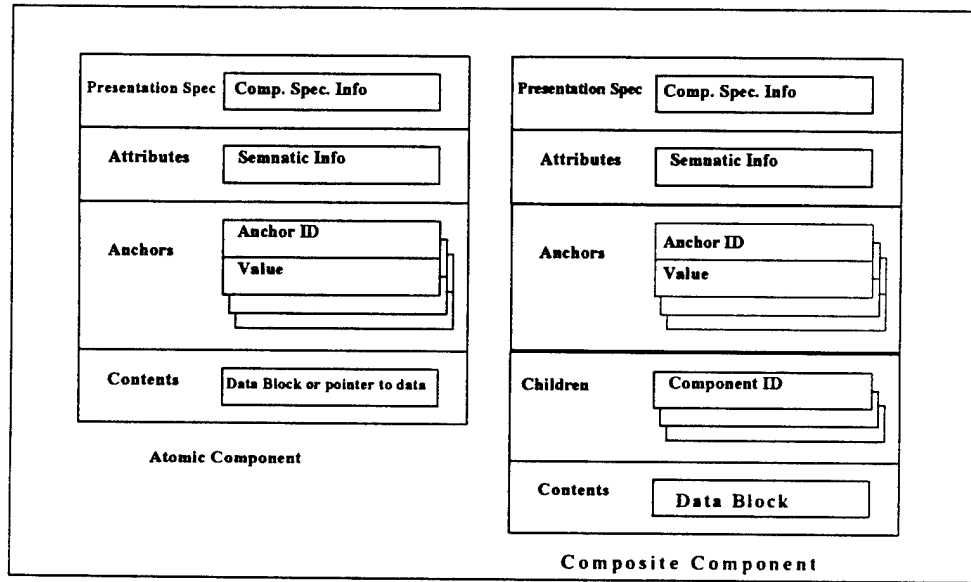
Presentation Spec
Comp. Spec. Info
Attributes
Semnatic Info
Anchors
Anchor ID
Value
Contents
Data Block or pointer to data

Atomic Component

Presentation Spec
Comp. Spec. Info
Attributes
Semnatic Info
Anchors
Anchor ID
Value
Children
Component ID
Contents
Data Block

Composite Component